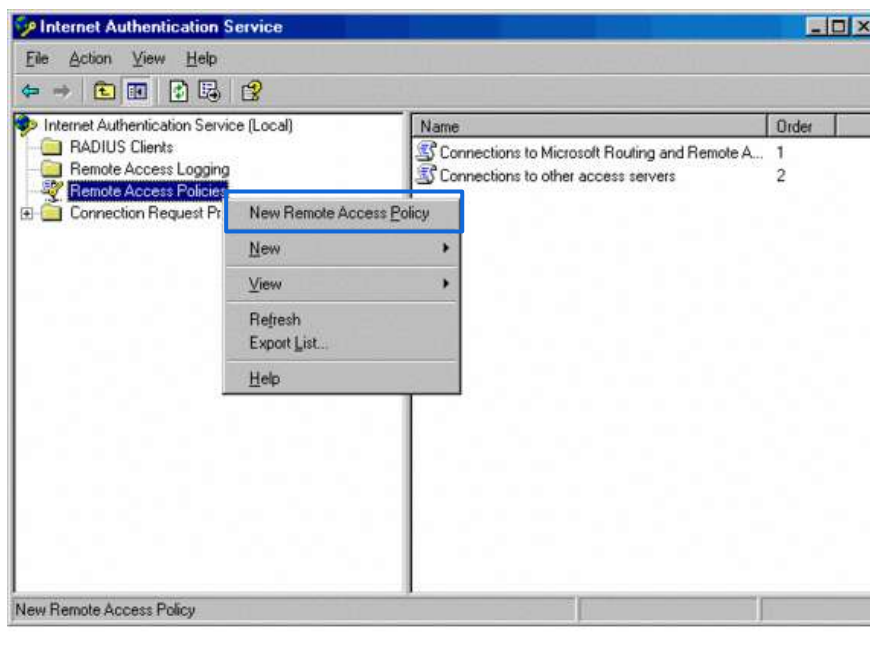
Internet Authentication Service

File Action View Help

Internet Authentication Service (Local)
RADIUS Clients
Remote Access Logging
Remote Access Policies
Connection Request Pr

| Name | Order |
|---|---|
| Connections to Microsoft Routing and Remote A... | 1 |
| Connections to other access servers | 2 |

New Remote Access Policy
New
View
Refresh
Export List...
Help

New Remote Access Policy